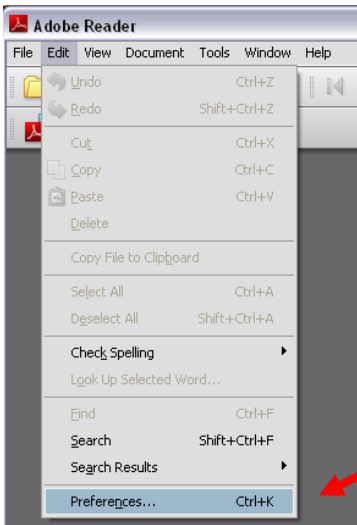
Adobe Reader

File Edit View Document Tools Window Help

Undo Ctrl+Z
Redo Shift+Ctrl+Z
Cut Ctrl+X
Copy Ctrl+C
Paste Ctrl+V
Delete
Copy File to Clipboard
Select All Ctrl+A
Deselect All Shift+Ctrl+A
Check Spelling
Look Up Selected Word...
Find Ctrl+F
Search Shift+Ctrl+F
Search Results
Preferences... Ctrl+K